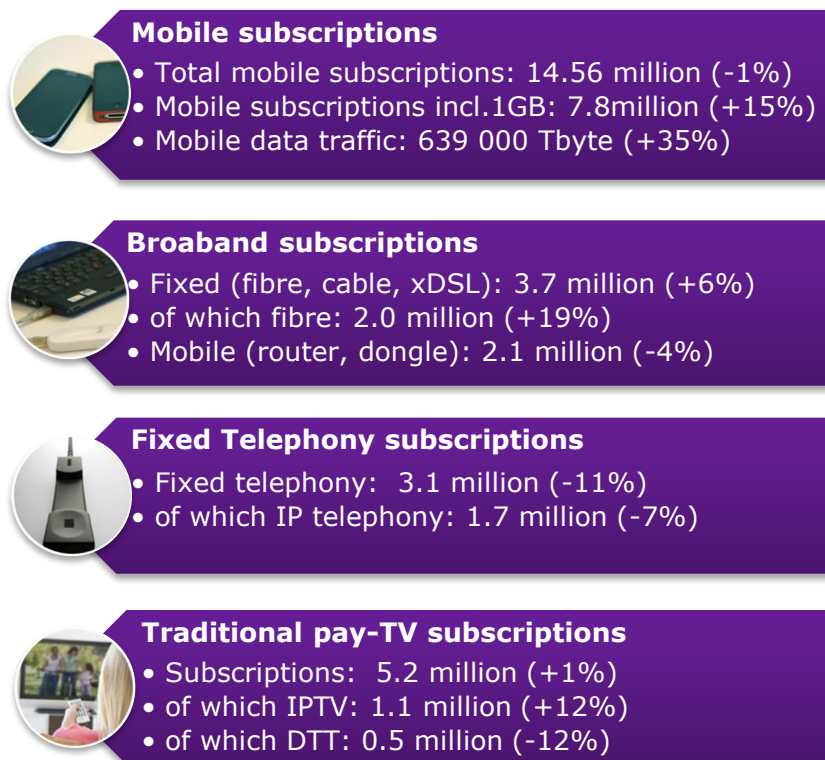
Mobile subscriptions
• Total mobile subscriptions: 14.56 million (-1%)
• Mobile subscriptions incl.1GB: 7.8million (+15%)
• Mobile data traffic: 639 000 Tbyte (+35%)

Broaband subscriptions
• Fixed (fibre, cable, xDSL): 3.7 million (+6%)
• of which fibre: 2.0 million (+19%)
• Mobile (router, dongle): 2.1 million (-4%)

Fixed Telephony subscriptions
• Fixed telephony: 3.1 million (-11%)
• of which IP telephony: 1.7 million (-7%)

Traditional pay-TV subscriptions
• Subscriptions: 5.2 million (+1%)
• of which IPTV: 1.1 million (+12%)
• of which DTT: 0.5 million (-12%)